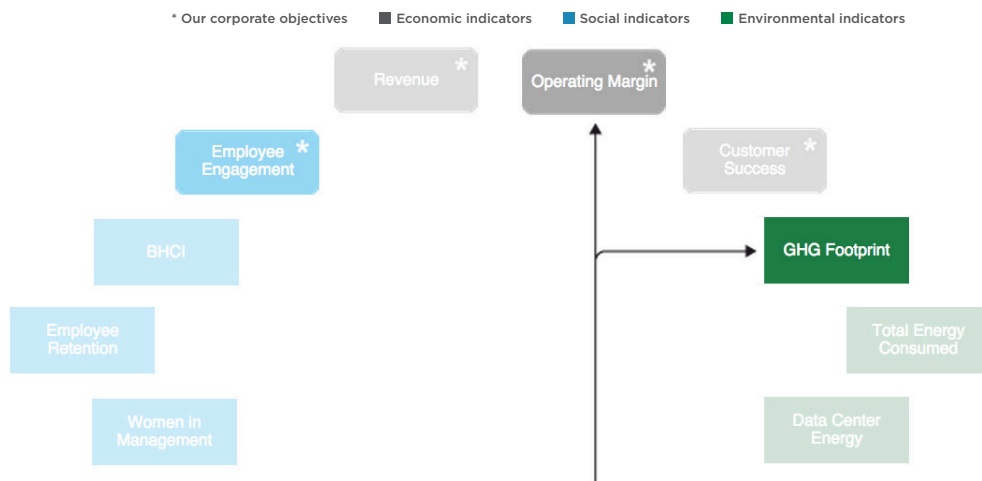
* Our corporate objectives ■ Economic indicators ■ Social indicators ■ Environmental indicators

Revenue *

Operating Margin *

Employee Engagement *

Customer Success *

BHCI

GHG Footprint

Employee Retention

Total Energy Consumed

Women in Management

Data Center Energy